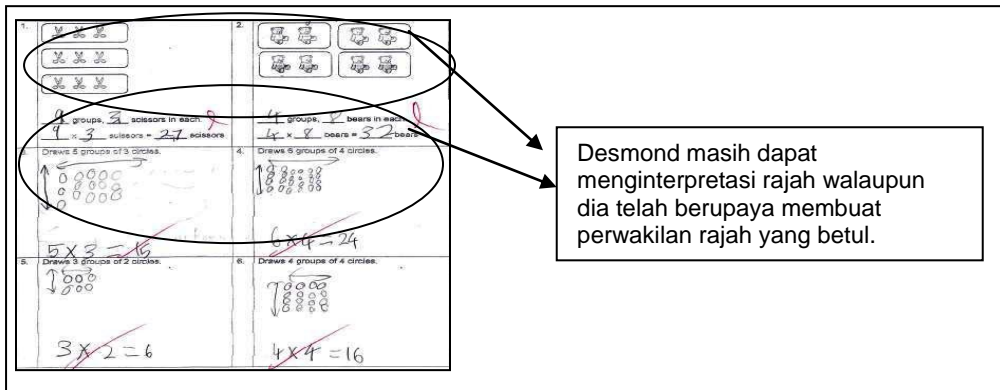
1.

9 groups, 3 scissors in each.
9 × 3 scissors = 27 scissors

2.

4 groups, 8 bears in each.
4 × 8 bears = 32 bears

3. Draws 5 groups of 3 circles.

5 X 3 = 15

4. Draws 6 groups of 4 circles.

6 X 4 = 24

5. Draws 3 groups of 2 circles.

3 X 2 = 6

6. Draws 4 groups of 4 circles.

4 X 4 = 16

Desmond masih dapat menginterpretasi rajah walaupun dia telah berupaya membuat perwakilan rajah yang betul.